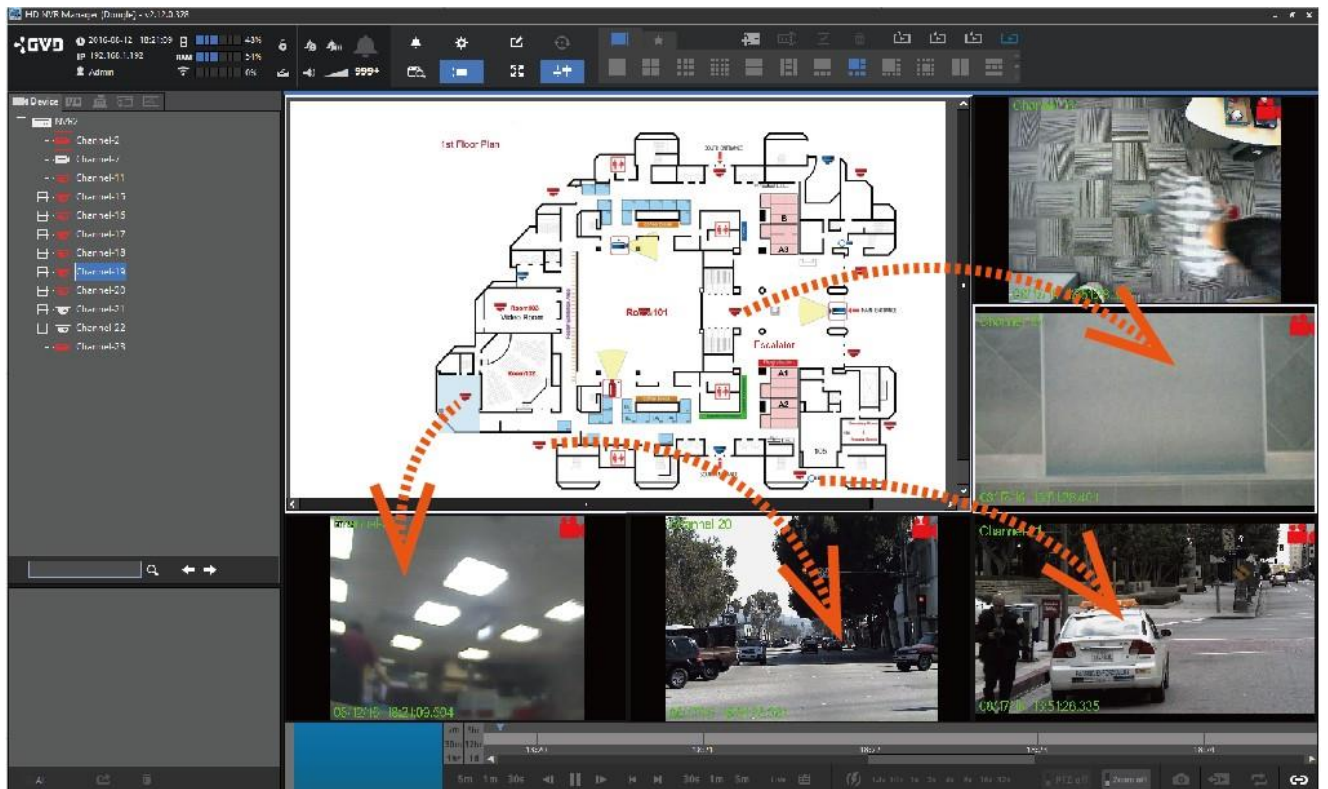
HD NVR Manager [Dongle] - v2.12.0.328

GVD
2016-08-12 18:21:09
IP 192.168.1.192
Admin
43%
RAM 51%
0%
999+

Device

NVR
Channel-2
Channel-7
Channel-11
Channel-13
Channel-15
Channel-17
Channel-18
Channel-19
Channel-20
Channel-21
Channel 22
Channel-23

1st Floor Plan
B
A3
Room101
Escalator
A1
A2
Room300
Video Room

Channel 11
Channel 13
Channel 20
Channel 21
05-12-16 18:21:09.504
05-12-16 18:21:26.401
05-12-16 18:21:26.335

5m 1m 30s
30s 1m 5m
Zoom off